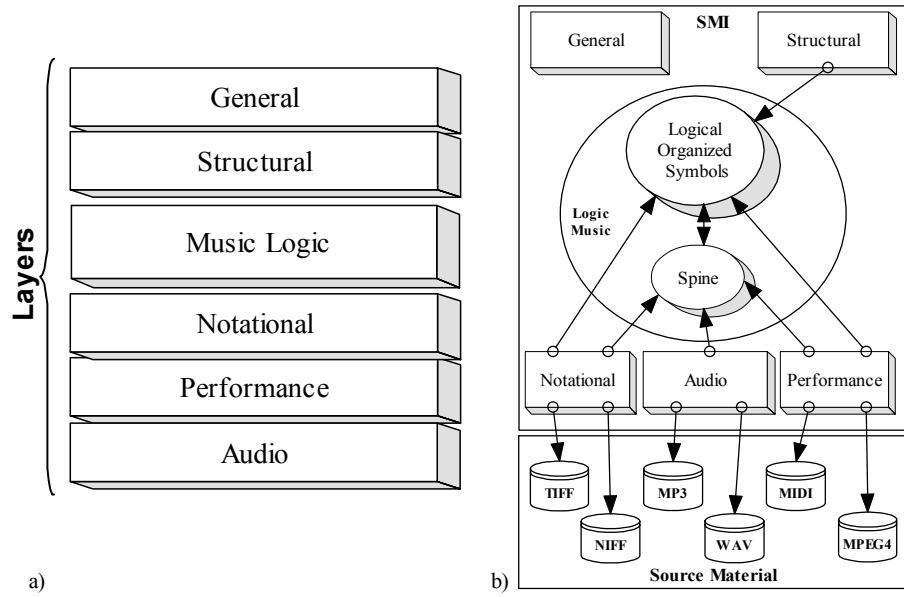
Layers

General

Structural

Music Logic

Notational

Performance

Audio

a)

SMI

General

Structural

Logical Organized Symbols

Logic Music

Spine

Notational

Audio

Performance

TIFF

NIFF

MP3

WAV

MIDI

MPEG4

Source Material

b)